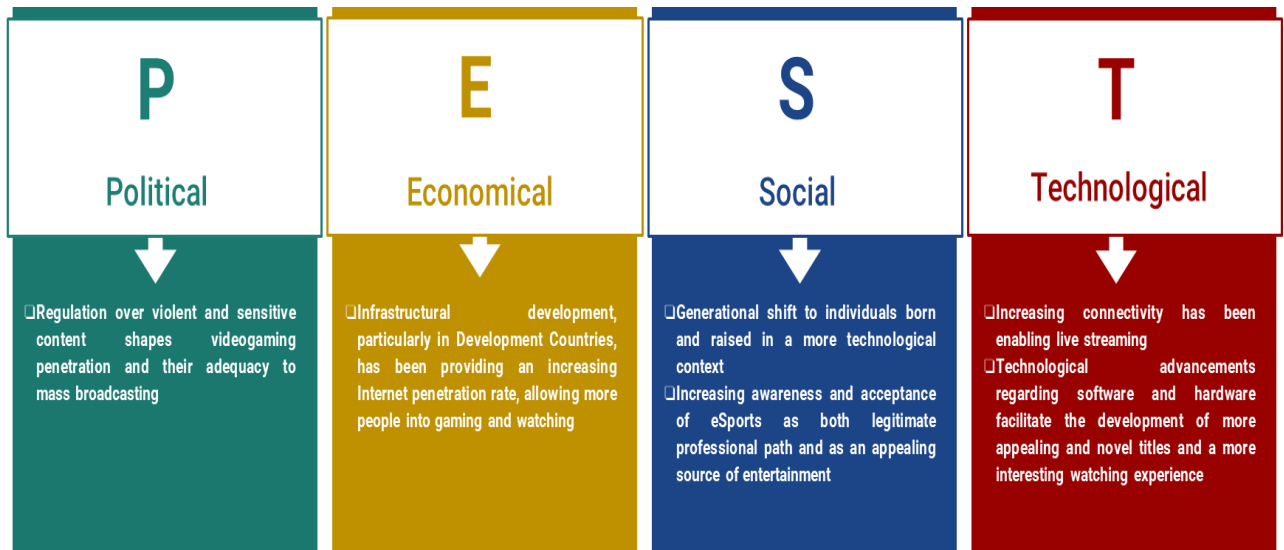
P

Political

❑Regulation over violent and sensitive content shapes videogaming penetration and their adequacy to mass broadcasting

E

Economical

❑Infrastructural development, particularly in Development Countries, has been providing an increasing Internet penetration rate, allowing more people into gaming and watching

S

Social

❑Generational shift to individuals born and raised in a more technological context

❑Increasing awareness and acceptance of eSports as both legitimate professional path and as an appealing source of entertainment

T

Technological

❑Increasing connectivity has been enabling live streaming

❑Technological advancements regarding software and hardware facilitate the development of more appealing and novel titles and a more interesting watching experience